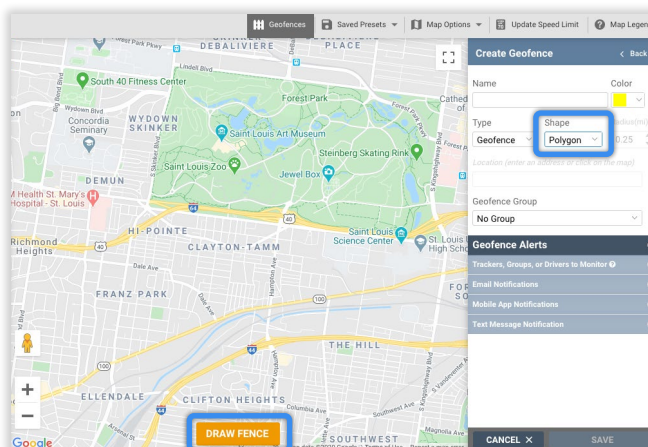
Geofences
Saved Presets
Map Options
Update Speed Limit
Map Legen

DEBALIVIERE
PLACE
West Park Pkwy
South 40 Fitness Center
Wydown Blvd
Forest Park
Concordia Seminary
WYDOWN SKINKER
Saint Louis Art Museum
Cathed
Saint Louis Zoo
Steinberg Skating Rink
Jewel Box
DEMUN
M Health St. Mary's Hospital - St. Louis
64
40
HI-POINTE
Saint Louis Science Center
St. Lou High Sch
Richmond Heights
CLAYTON-TAMM
Dale Ave
FRANZ PARK
Hampton Ave
FO
THE HILL
ELLENDALE
Kingshighway Blvd
44
DRAW FENCE
SOUTHWEST
Google

Create Geofence
Back
Name
Color
Type
Geofence
Shape
Polygon
Radius (mi)
0.25
Location (enter an address or click on the map)
Geofence Group
No Group
Geofence Alerts
Trackers, Groups, or Drivers to Monitor
Email Notifications
Mobile App Notifications
Text Message Notification
CANCEL ✕
SAVE